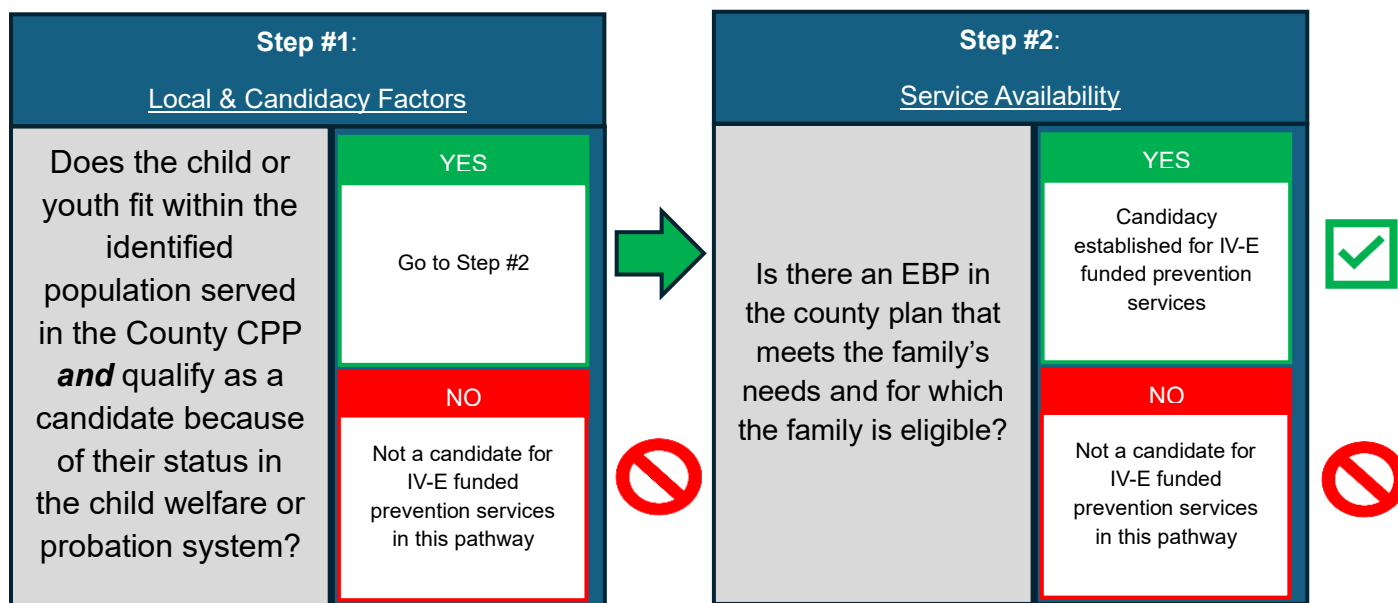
Step #1:

Local & Candidacy Factors

Does the child or youth fit within the identified population served in the County CPP ***and*** qualify as a candidate because of their status in the child welfare or probation system?

YES

Go to Step #2

NO

Not a candidate for IV-E funded prevention services in this pathway

Step #2:

Service Availability

Is there an EBP in the county plan that meets the family's needs and for which the family is eligible?

YES

Candidacy established for IV-E funded prevention services

NO

Not a candidate for IV-E funded prevention services in this pathway